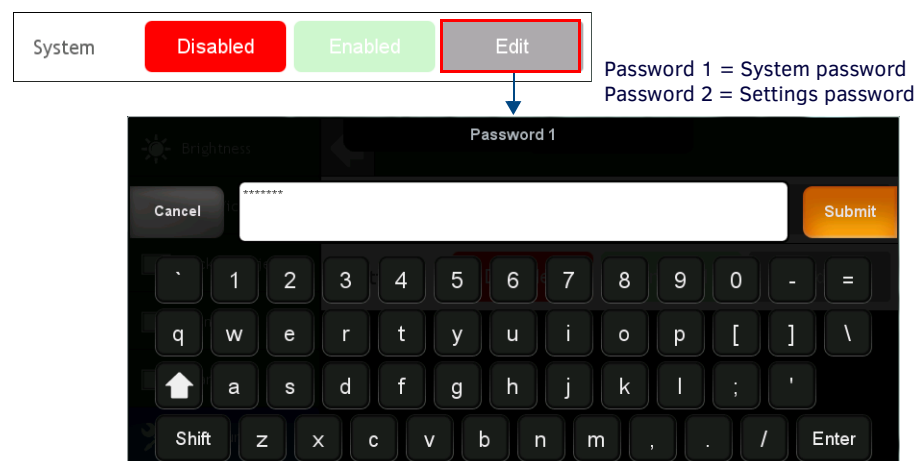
System Disabled Enabled Edit

Password 1 = System password
Password 2 = Settings password

Password 1

Brightness

Cancel

*******

Submit

` 1 2 3 4 5 6 7 8 9 0 - =

q w e r t y u i o p [ ] \

a s d f g h j k l ; '

Shift z x c v b n m , . / Enter